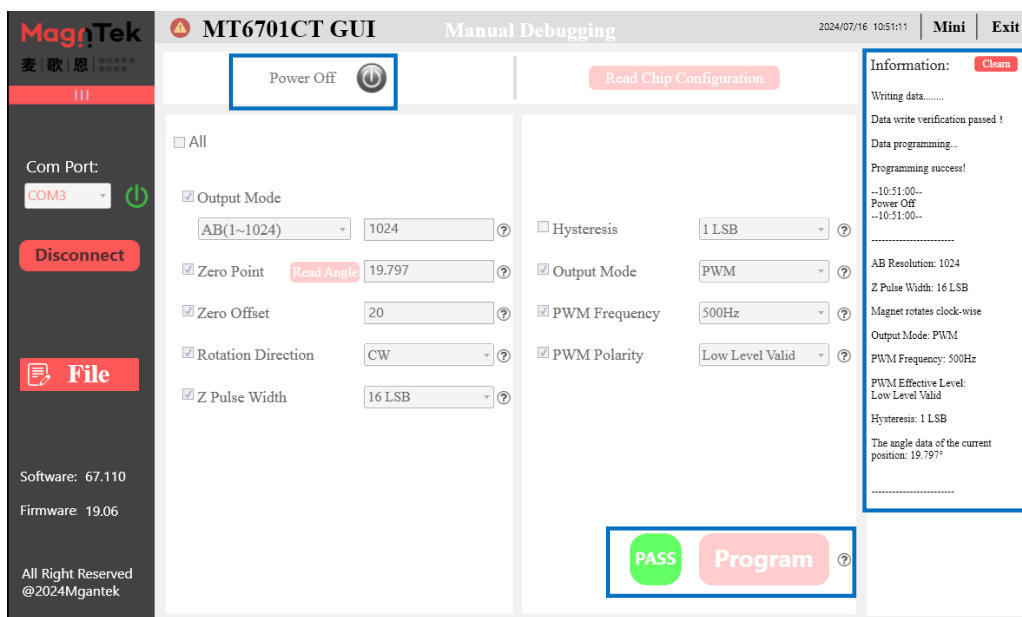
MagnTek
麦歌恩
III
MT6701CT GUI
Manual Debugging
2024/07/16 10:51:11
Mini
Exit

Com Port:
COM3
Disconnect
File
Software: 67.110
Firmware: 19.06
All Right Reserved
@2024Mgantek

Power Off
Read Chip Configuration

All
Output Mode
AB(1~1024)
1024
Zero Point
Read Angle
19.797
Zero Offset
20
Rotation Direction
CW
Z Pulse Width
16 LSB

Hysteresis
1 LSB
Output Mode
PWM
PWM Frequency
500Hz
PWM Polarity
Low Level Valid

PASS
Program

Information:
Clean
Writing data........
Data write verification passed !
Data programming...
Programming success!
--10:51:00--
Power Off
--10:51:00--
------------------------
AB Resolution: 1024
Z Pulse Width: 16 LSB
Magnet rotates clock-wise
Output Mode: PWM
PWM Frequency: 500Hz
PWM Effective Level:
Low Level Valid
Hysteresis: 1 LSB
The angle data of the current position: 19.797°
------------------------